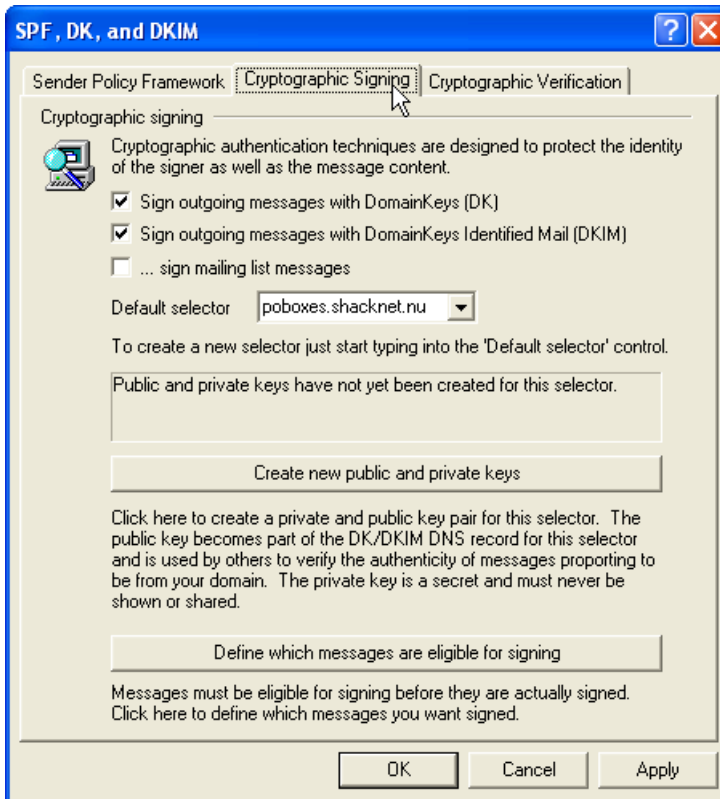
SPF, DK, and DKIM

Sender Policy Framework | Cryptographic Signing | Cryptographic Verification

Cryptographic signing

Cryptographic authentication techniques are designed to protect the identity of the signer as well as the message content.

☑ Sign outgoing messages with DomainKeys (DK)

☑ Sign outgoing messages with DomainKeys Identified Mail (DKIM)

☐ ... sign mailing list messages

Default selector poboxes.shacknet.nu

To create a new selector just start typing into the 'Default selector' control.

Public and private keys have not yet been created for this selector.

Create new public and private keys

Click here to create a private and public key pair for this selector. The public key becomes part of the DK/DKIM DNS record for this selector and is used by others to verify the authenticity of messages proporting to be from your domain. The private key is a secret and must never be shown or shared.

Define which messages are eligible for signing

Messages must be eligible for signing before they are actually signed. Click here to define which messages you want signed.

OK Cancel Apply